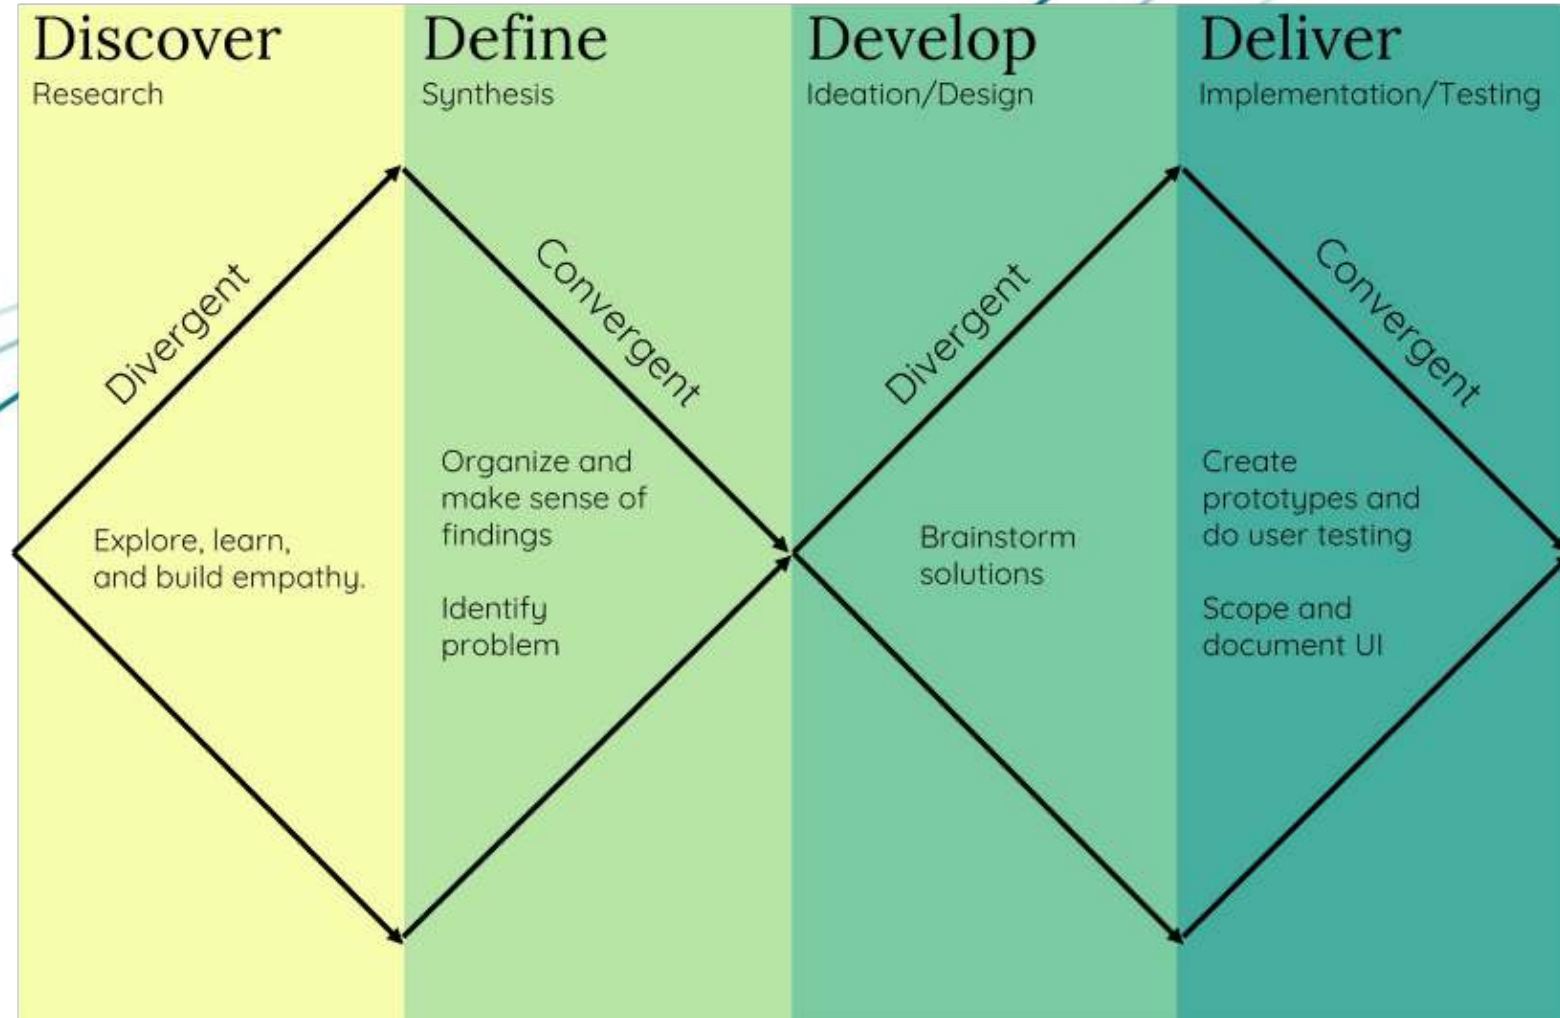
Discover
Research

Divergent

Explore, learn, and build empathy.

Define
Synthesis

Convergent

Organize and make sense of findings

Identify problem

Develop
Ideation/Design

Divergent

Brainstorm solutions

Deliver
Implementation/Testing

Convergent

Create prototypes and do user testing

Scope and document UI